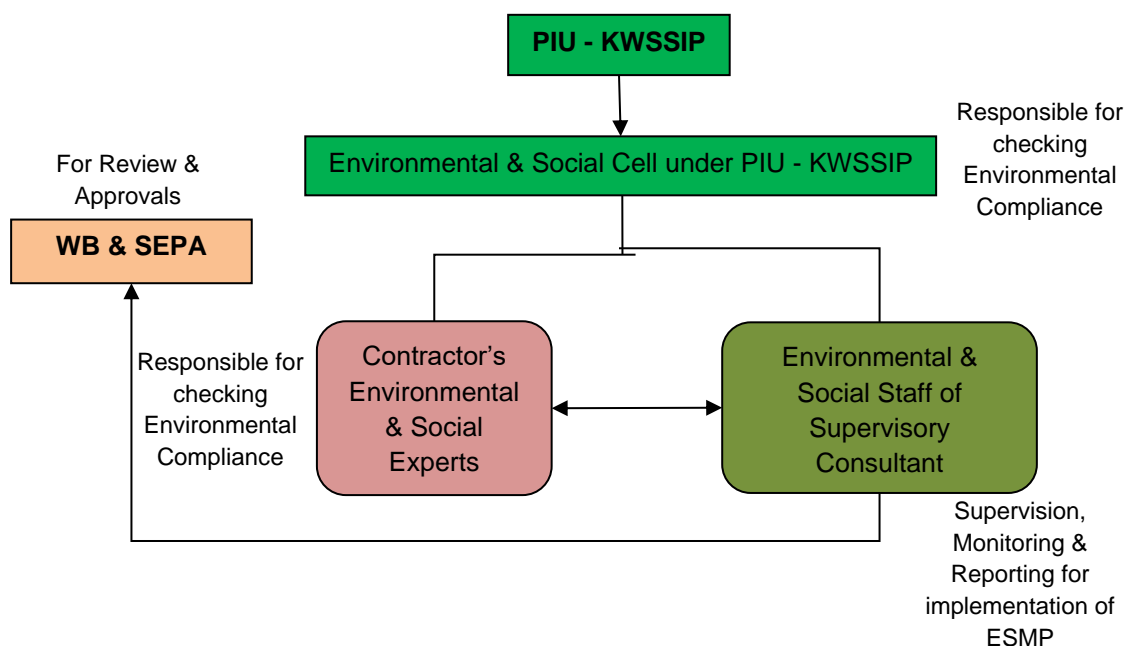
PIU - KWSSIP

Responsible for checking Environmental Compliance

For Review & Approvals

Environmental & Social Cell under PIU - KWSSIP

WB & SEPA

Responsible for checking Environmental Compliance

Contractor's Environmental & Social Experts

Environmental & Social Staff of Supervisory Consultant

Supervision, Monitoring & Reporting for implementation of ESMP